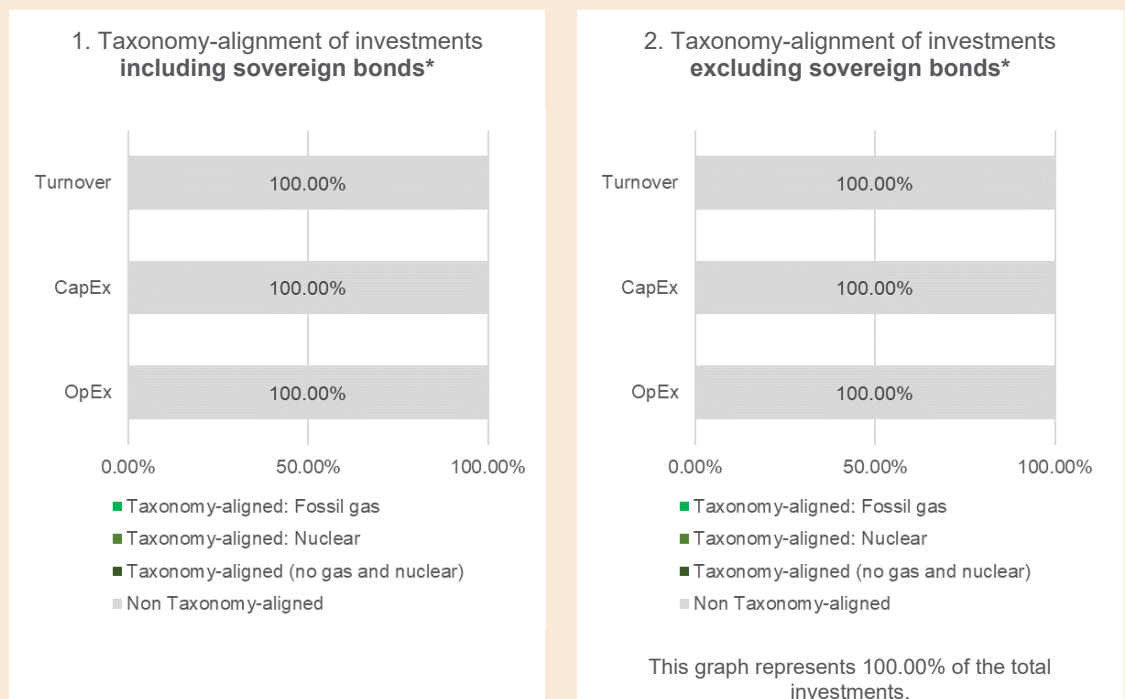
1. Taxonomy-alignment of investments **including sovereign bonds***

Turnover 100.00%

CapEx 100.00%

OpEx 100.00%

0.00% 50.00% 100.00%

Taxonomy-aligned: Fossil gas

Taxonomy-aligned: Nuclear

Taxonomy-aligned (no gas and nuclear)

Non Taxonomy-aligned

2. Taxonomy-alignment of investments **excluding sovereign bonds***

Turnover 100.00%

CapEx 100.00%

OpEx 100.00%

0.00% 50.00% 100.00%

Taxonomy-aligned: Fossil gas

Taxonomy-aligned: Nuclear

Taxonomy-aligned (no gas and nuclear)

Non Taxonomy-aligned

This graph represents 100.00% of the total investments.